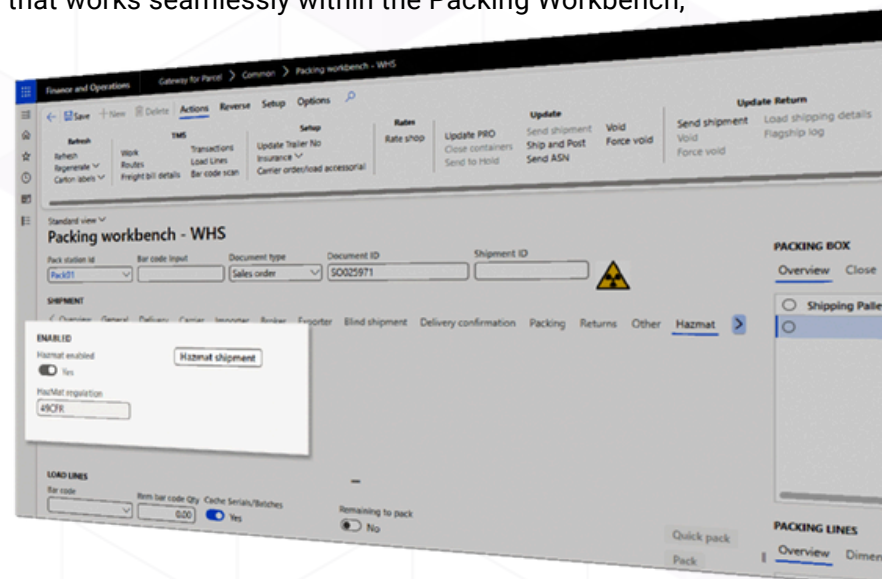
that works seamlessly within the Packing Workbench,

Finance and Operations Gateway for Parcel > Common > Packing workbench - WHS

Save + New Delete Actions Reverse Setup Options

Refresh
Refresh
Regenerate
Carton labels

TMS
Work
Routes
Freight bill details
Transactions
Load Lines
Bar code scan

Setup
Update Trailer No
Insurance
Carrier order/load accessorial

Rates
Rate shop

Update PRO
Close containers
Send to Hold

Update
Send shipment
Ship and Post
Send ASN
Void
Force void

Send shipment
Void
Force void

Update Return
Load shipping details
Flagship log

Standard view
Packing workbench - WHS

Pack station Id
Pack01
Bar code input
Document type
Sales order
Document ID
SO025971
Shipment ID

SHIPMENT
Overview General Delivery Carrier Importer Broker Exporter Blind shipment Delivery confirmation Packing Returns Other Hazmat

ENABLED
Hazmat enabled
Yes
Hazmat shipment
HazMat regulation
49CFR

LOAD LINES
Bar code
Item bar code Qty
0.00
Cache Serials/Batches
Yes
Remaining to pack
No

Quick pack
Pack

PACKING BOX
Overview Close
Shipping Palle

PACKING LINES
Overview Dimen